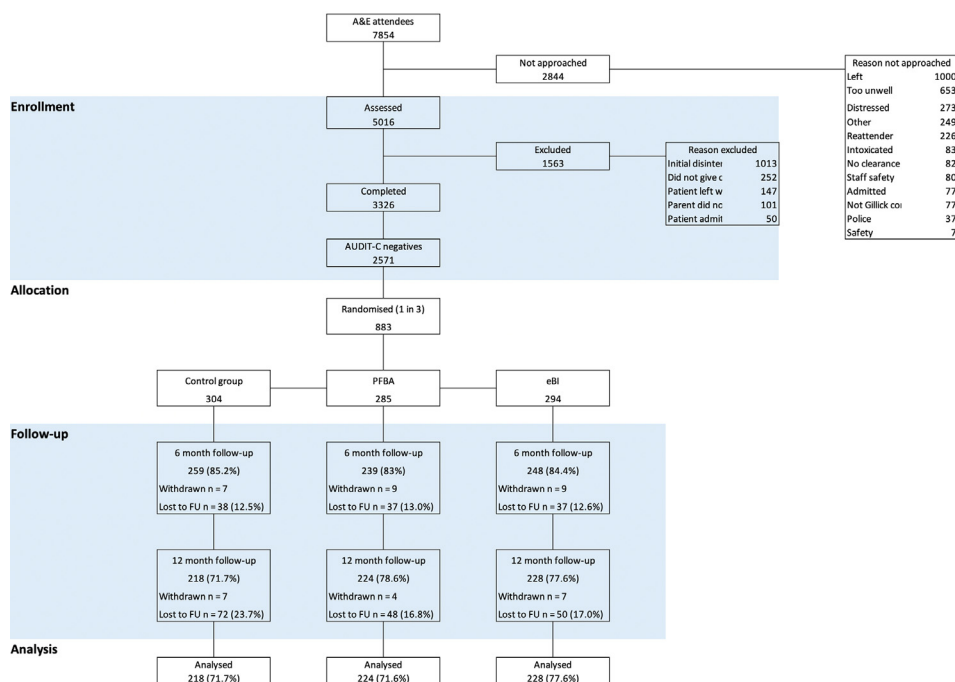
A&E attendees
7854

Not approached
2844

Reason not approached

| | |
|---|---|
| Left | 1000 |
| Too unwell | 653 |
| Distressed | 273 |
| Other | 249 |
| Reattender | 226 |
| Intoxicated | 83 |
| No clearance | 82 |
| Staff safety | 80 |
| Admitted | 77 |
| Not Gillick co | 77 |
| Police | 37 |
| Safety | 7 |

Enrollment

Assessed
5016

Excluded
1563

Reason excluded

| | |
|---|---|
| Initial disinte | 1013 |
| Did not give c | 252 |
| Patient left w | 147 |
| Parent did no | 101 |
| Patient admit | 50 |

Completed
3326

AUDIT-C negatives
2571

Allocation

Randomised (1 in 3)
883

Control group
304

PFBA
285

eBI
294

Follow-up

6 month follow-up
259 (85.2%)
Withdrawn n = 7
Lost to FU n = 38 (12.5%)

6 month follow-up
239 (83%)
Withdrawn n = 9
Lost to FU n = 37 (13.0%)

6 month follow-up
248 (84.4%)
Withdrawn n = 9
Lost to FU n = 37 (12.6%)

12 month follow-up
218 (71.7%)
Withdrawn n = 7
Lost to FU n = 72 (23.7%)

12 month follow-up
224 (78.6%)
Withdrawn n = 4
Lost to FU n = 48 (16.8%)

12 month follow-up
228 (77.6%)
Withdrawn n = 7
Lost to FU n = 50 (17.0%)

Analysis

Analysed
218 (71.7%)

Analysed
224 (71.6%)

Analysed
228 (77.6%)